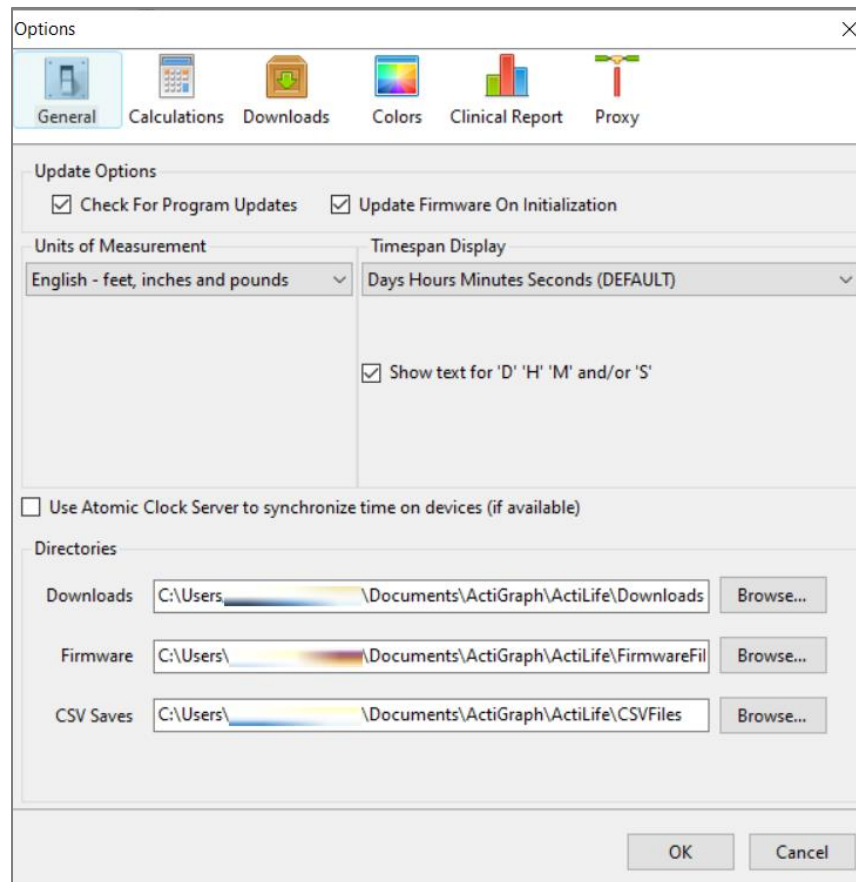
Options
×
General Calculations Downloads Colors Clinical Report Proxy

Update Options
☑ Check For Program Updates ☑ Update Firmware On Initialization

Units of Measurement
English - feet, inches and pounds

Timespan Display
Days Hours Minutes Seconds (DEFAULT)

☑ Show text for 'D' 'H' 'M' and/or 'S'

☐ Use Atomic Clock Server to synchronize time on devices (if available)

Directories
Downloads C:\Users\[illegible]\Documents\ActiGraph\ActiLife\Downloads Browse...
Firmware C:\Users\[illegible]\Documents\ActiGraph\ActiLife\FirmwareFil Browse...
CSV Saves C:\Users\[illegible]\Documents\ActiGraph\ActiLife\CSVFiles Browse...

OK Cancel